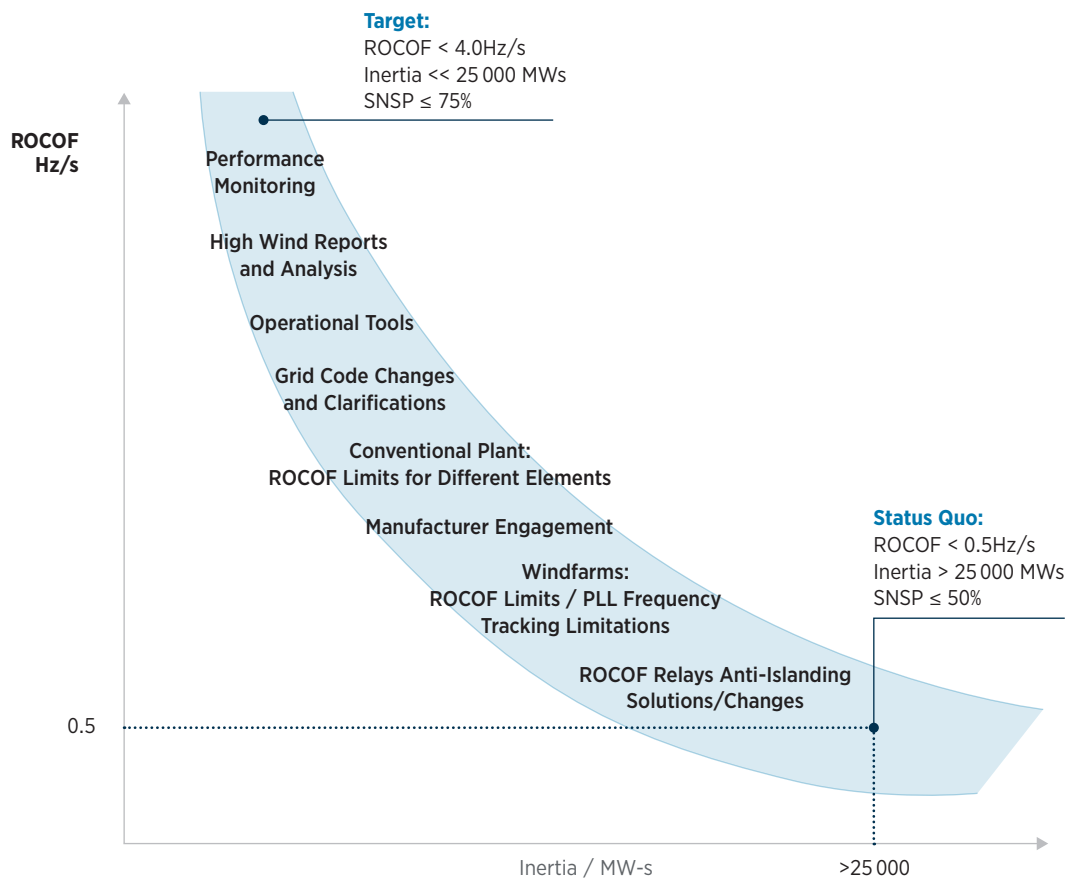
Target:
ROCOF < 4.0Hz/s
Inertia << 25 000 MWs
SNSP ≤ 75%

ROCOF
Hz/s

Performance Monitoring

High Wind Reports and Analysis

Operational Tools

Grid Code Changes and Clarifications

Conventional Plant:
ROCOF Limits for Different Elements

Manufacturer Engagement

Windfarms:
ROCOF Limits / PLL Frequency Tracking Limitations

ROCOF Relays Anti-Islanding Solutions/Changes

Status Quo:
ROCOF < 0.5Hz/s
Inertia > 25 000 MWs
SNSP ≤ 50%

0.5

Inertia / MW-s

>25 000